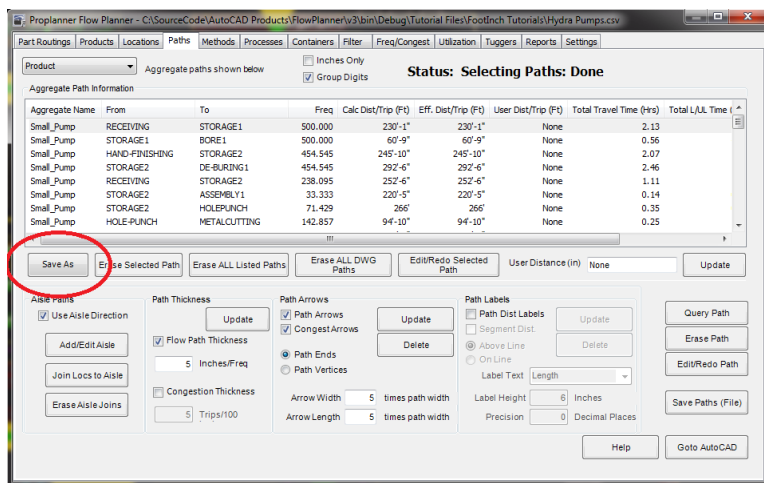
Proplanner Flow Planner - C:\SourceCode\AutoCAD Products\FlowPlanner\v3\bin\Debug\Tutorial Files\FootInch Tutorials\Hydra Pumps.csv

Part Routings | Products | Locations | Paths | Methods | Processes | Containers | Filter | Freq/Congest | Utilization | Tuggers | Reports | Settings

Product

Aggregate paths shown below

Inches Only

Group Digits

Status: Selecting Paths: Done

Aggregate Path Information

| Aggregate Name | From | To | Freq | Calc Dist/Trip (Ft) | Eff. Dist/Trip (Ft) | User Dist/Trip (Ft) | Total Travel Time (Hrs) | Total L/UL Time |
|---|---|---|---|---|---|---|---|---|
| Small_Pump | RECEIVING | STORAGE1 | 500.000 | 230'-1" | 230'-1" | None | 2.13 | |
| Small_Pump | STORAGE1 | BORE1 | 500.000 | 60'-9" | 60'-9" | None | 0.56 | |
| Small_Pump | HAND-FINISHING | STORAGE2 | 454.545 | 245'-10" | 245'-10" | None | 2.07 | |
| Small_Pump | STORAGE2 | DE-BURING1 | 454.545 | 292'-6" | 292'-6" | None | 2.46 | |
| Small_Pump | RECEIVING | STORAGE2 | 238.095 | 252'-6" | 252'-6" | None | 1.11 | |
| Small_Pump | STORAGE2 | ASSEMBLY1 | 33.333 | 220'-5" | 220'-5" | None | 0.14 | |
| Small_Pump | STORAGE2 | HOLEPUNCH | 71.429 | 266' | 266' | None | 0.35 | |
| Small_Pump | HOLE-PUNCH | METALCUTTING | 142.857 | 94'-10" | 94'-10" | None | 0.25 | |

Save As | Erase Selected Path | Erase ALL Listed Paths | Erase ALL DWG Paths | Edit/Redo Selected Path | User Distance (in) | None | Update

Aisle Paths
Use Aisle Direction
Add/Edit Aisle
Join Locs to Aisle
Erase Aisle Joins

Path Thickness
Update
Flow Path Thickness
5 Inches/Freq
Congestion Thickness
5 Trips/100

Path Arrows
Path Arrows
Congest Arrows
Update
Path Ends
Delete
Path Vertices
Arrow Width 5 times path width
Arrow Length 5 times path width

Path Labels
Path Dist Labels
Segment Dist.
Update
Above Line
Delete
On Line
Label Text Length
Label Height 6 Inches
Precision 0 Decimal Places

Query Path
Erase Path
Edit/Redo Path
Save Paths (File)

Help
Goto AutoCAD